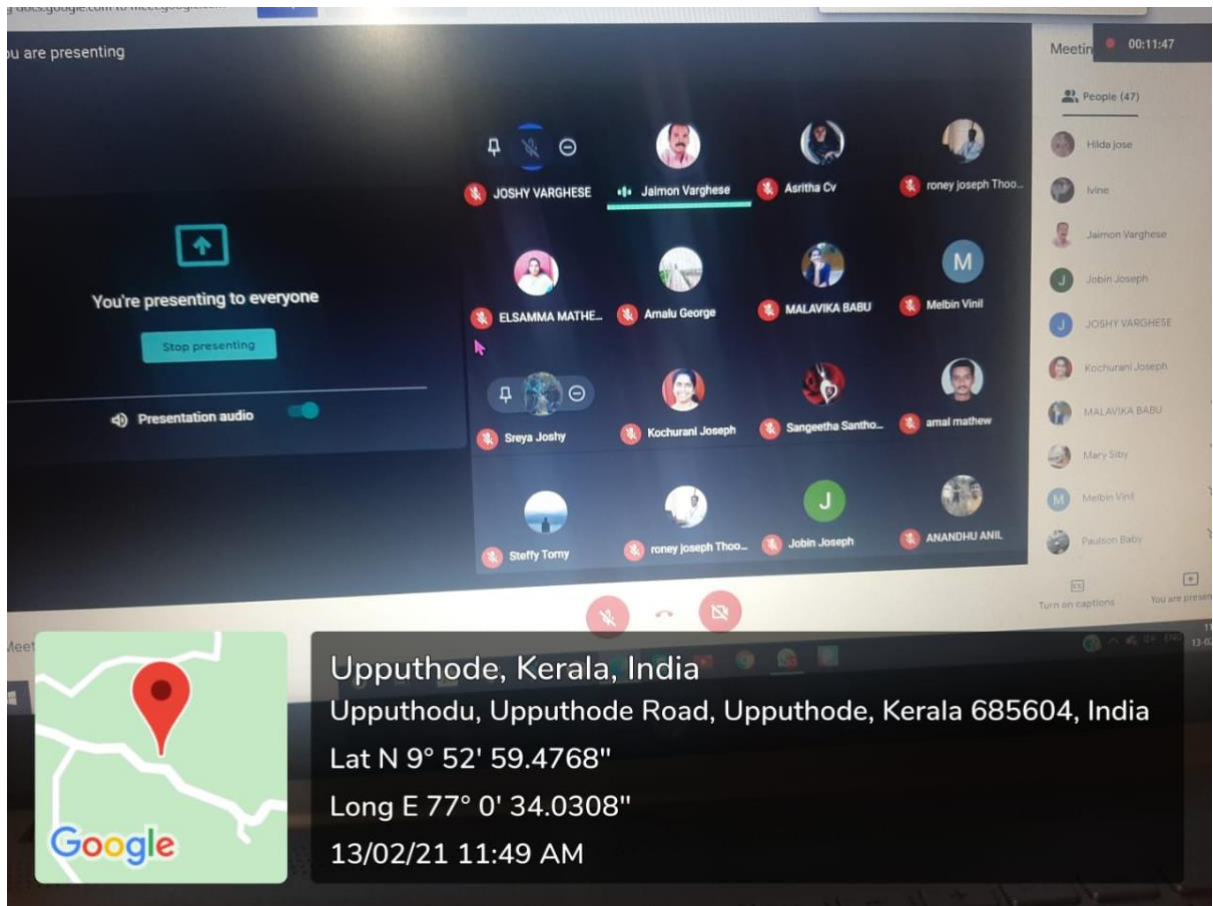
ou are presenting

Meetin 00:11:47

People (47)

You're presenting to everyone

Stop presenting

Presentation audio

JOSHY VARGHESE
Jaimon Varghese
Asritha Cv
roney joseph Thoo...
ELSAMMA MATHE...
Amalu George
MALAVIKA BABU
M
Melbin Vinil
Sreya Joshy
Kochurani Joseph
Sangeetha Santho...
amal mathew
Steffy Tomy
roney joseph Thoo...
J
Jobin Joseph
ANANDHU ANIL

Hilda jose
Ivine
Jaimon Varghese
J
Jobin Joseph
J
JOSHY VARGHESE
Kochurani Joseph
MALAVIKA BABU
Mary Siby
M
Melbin Vinil
Paulson Baby

Turn on captions
You are presen

Meet

Upputhode, Kerala, India
Upputhodu, Upputhode Road, Upputhode, Kerala 685604, India
Lat N 9° 52' 59.4768"
Long E 77° 0' 34.0308"
13/02/21 11:49 AM

Google